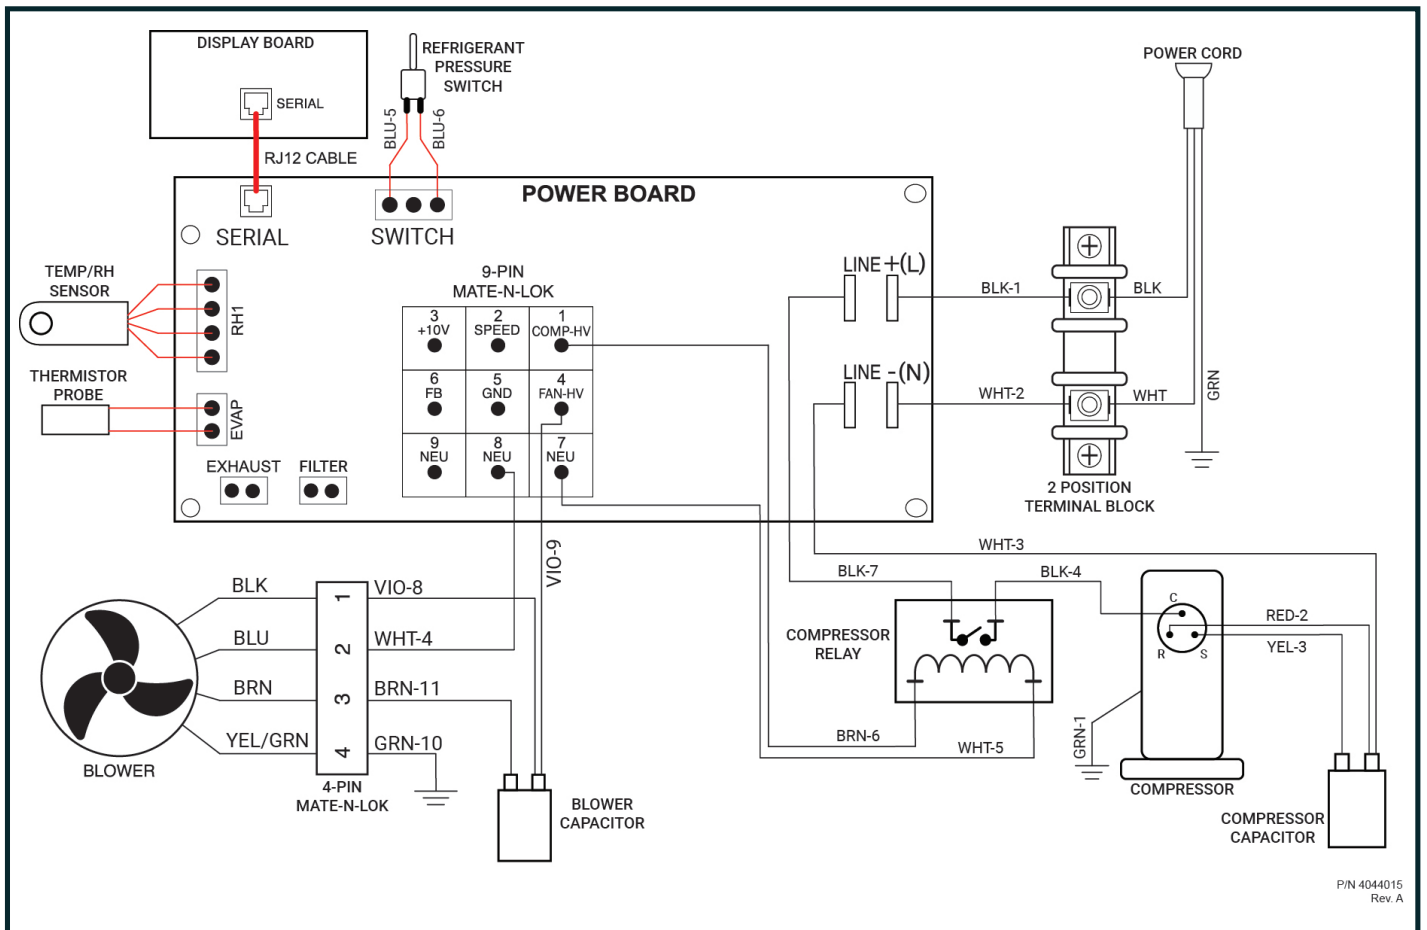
DISPLAY BOARD
SERIAL
RJ12 CABLE
REFRIGERANT PRESSURE SWITCH
BLU-5
BLU-6
POWER CORD
POWER BOARD
SERIAL
SWITCH
TEMP/RH SENSOR
RH1
THERMISTOR PROBE
EVAP
EXHAUST
FILTER
9-PIN MATE-N-LOK

| 3 +10V | 2 SPEED | 1 COMP-HV |
|---|---|---|
| 6 FB | 5 GND | 4 FAN-HV |
| 9 NEU | 8 NEU | 7 NEU |

LINE +(L)
LINE -(N)
BLK-1
BLK
WHT-2
WHT
GRN
2 POSITION TERMINAL BLOCK
WHT-3
VIO-9
BLK-7
BLK-4
BLK
VIO-8
1
BLU
WHT-4
2
BRN
BRN-11
3
YEL/GRN
GRN-10
4
4-PIN MATE-N-LOK
BLOWER
BLOWER CAPACITOR
COMPRESSOR RELAY
BRN-6
WHT-5
C
R
S
RED-2
YEL-3
GRN-1
COMPRESSOR
COMPRESSOR CAPACITOR
P/N 4044015
Rev. A